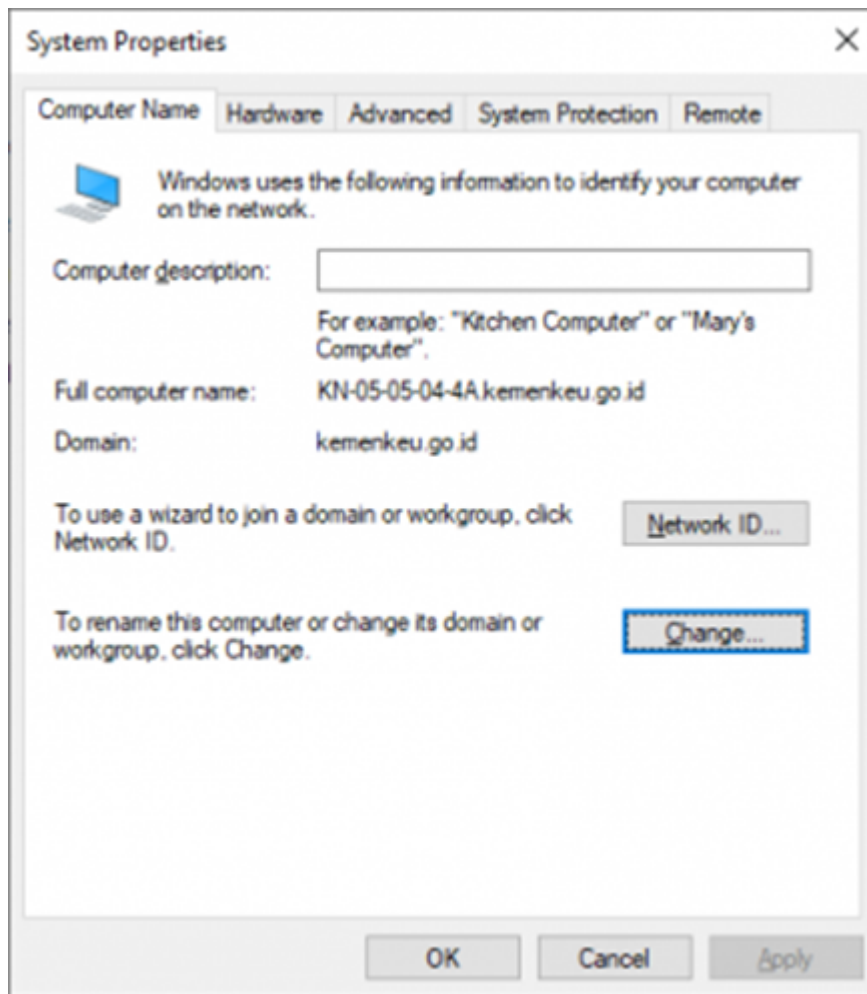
System Properties

×

Computer Name | Hardware | Advanced | System Protection | Remote

Windows uses the following information to identify your computer on the network.

Computer description:

For example: "Kitchen Computer" or "Mary's Computer".

Full computer name: KN-05-05-04-4A.kemenkeu.go.id

Domain: kemenkeu.go.id

To use a wizard to join a domain or workgroup, click Network ID.

Network ID...

To rename this computer or change its domain or workgroup, click Change.

Change...

OK

Cancel

Apply